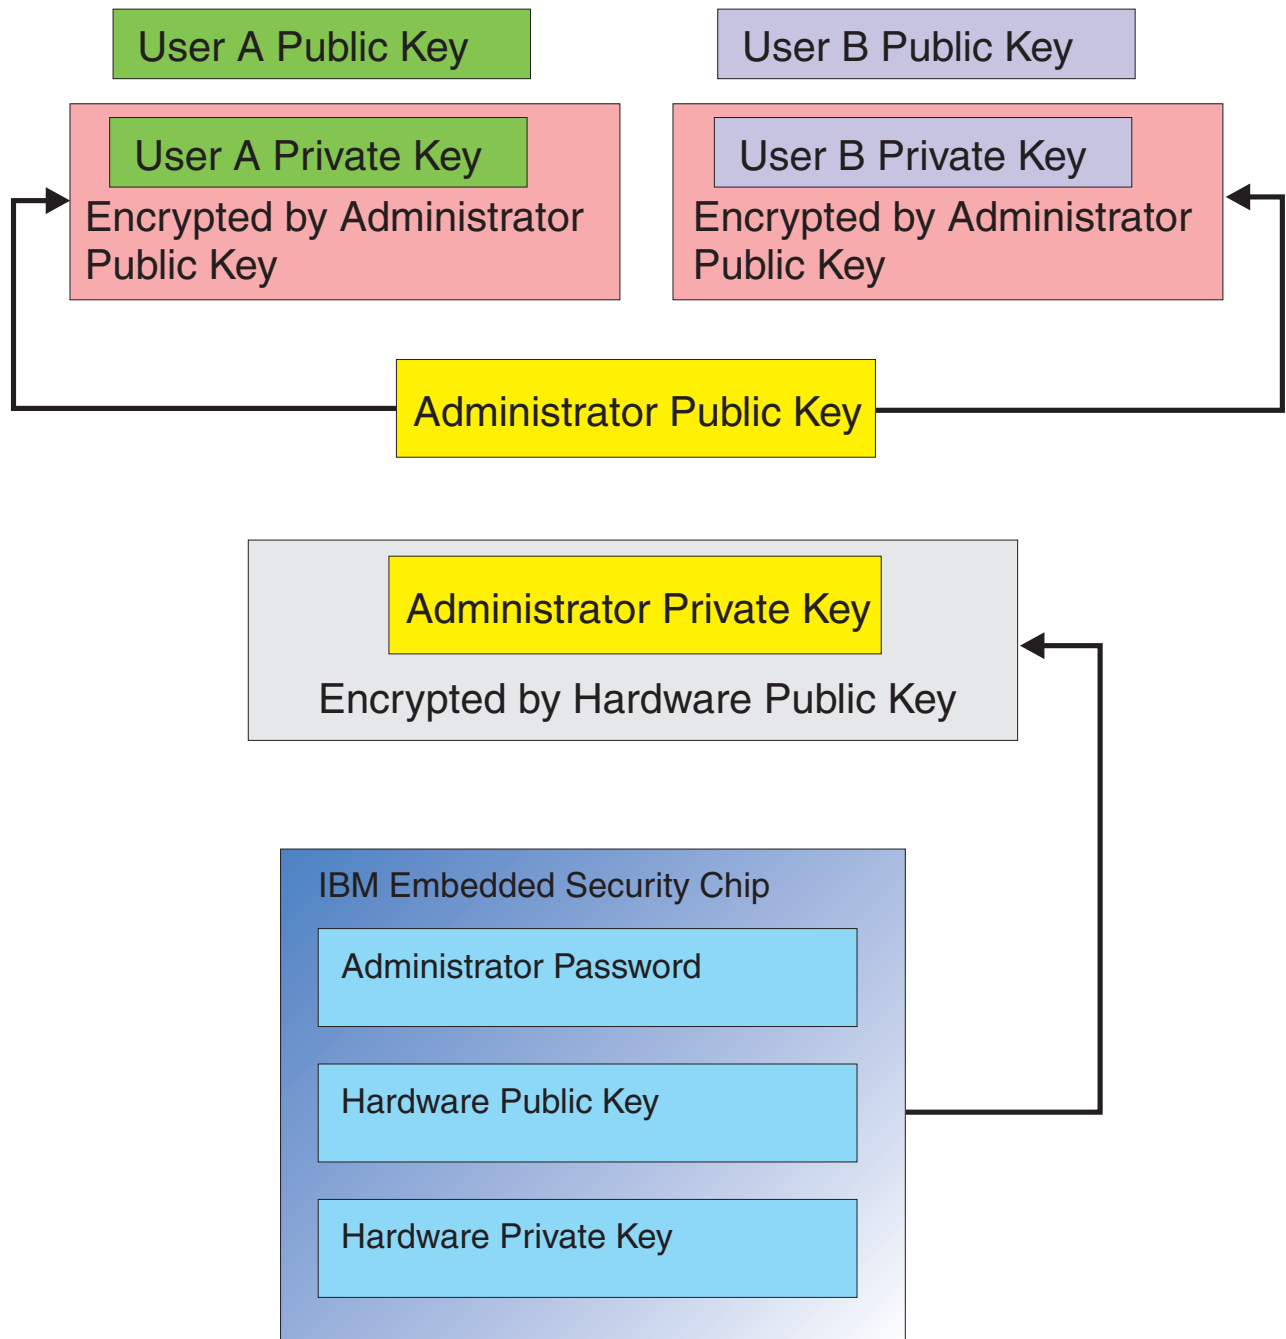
User A Public Key

User B Public Key

User A Private Key

Encrypted by Administrator Public Key

User B Private Key

Encrypted by Administrator Public Key

Administrator Public Key

Administrator Private Key

Encrypted by Hardware Public Key

IBM Embedded Security Chip

Administrator Password

Hardware Public Key

Hardware Private Key